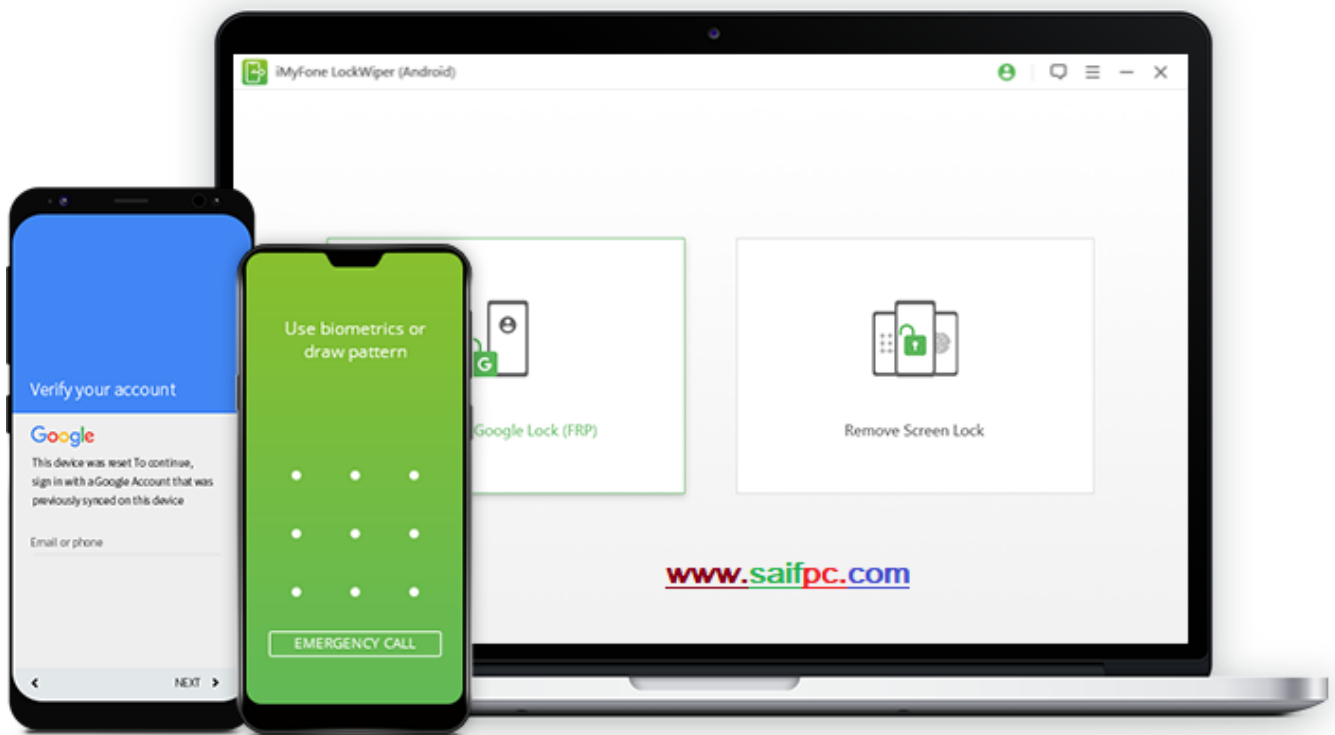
iMyFone LockWiper (Android)

Google Lock (FRP)

Remove Screen Lock

www.saifpc.com

Verify your account

Google

This device was reset To continue, sign in with a Google Account that was previously synced on this device

Email or phone

NEXT

Use biometrics or draw pattern

EMERGENCY CALL